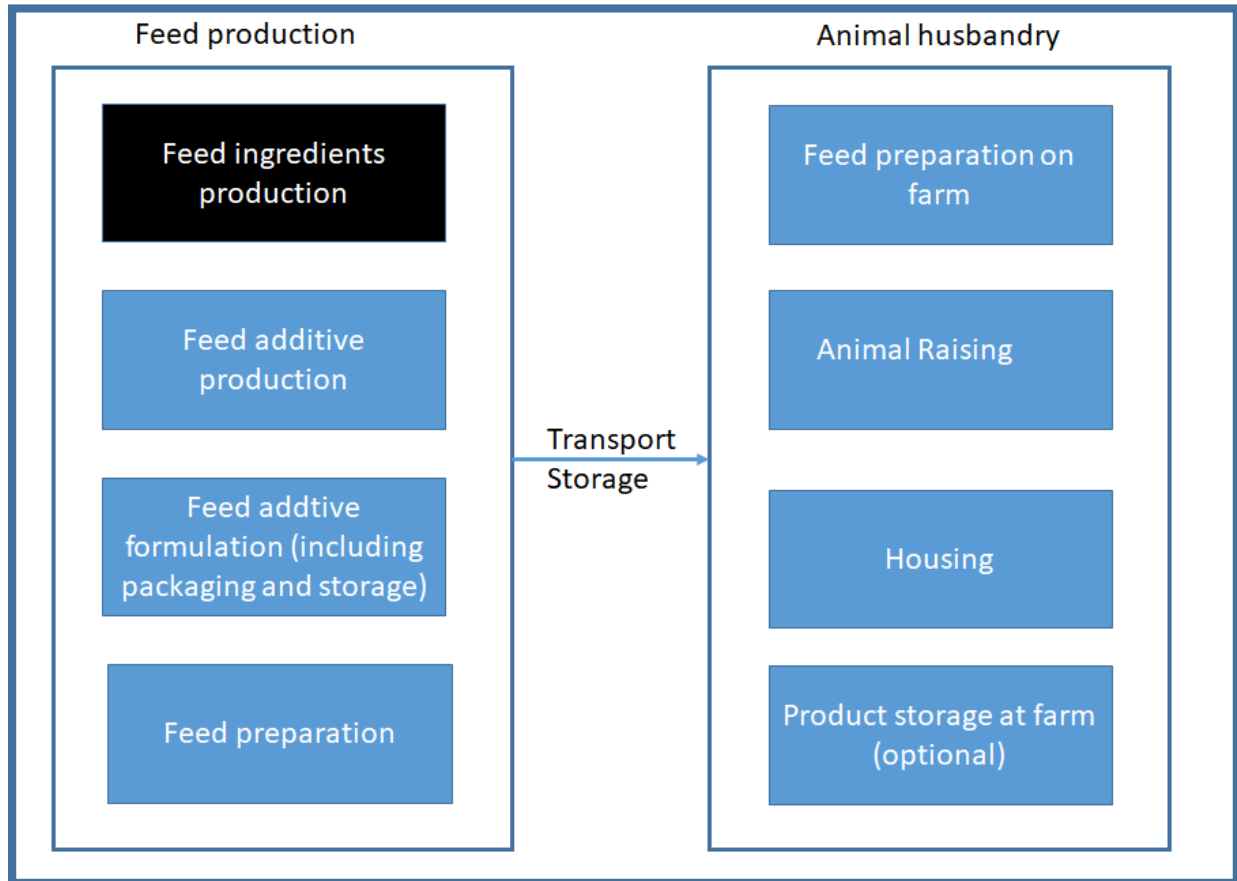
Feed production

Feed ingredients production

Feed additive production

Feed addtive formulation (including packaging and storage)

Feed preparation

Transport
Storage

Animal husbandry

Feed preparation on farm

Animal Raising

Housing

Product storage at farm (optional)